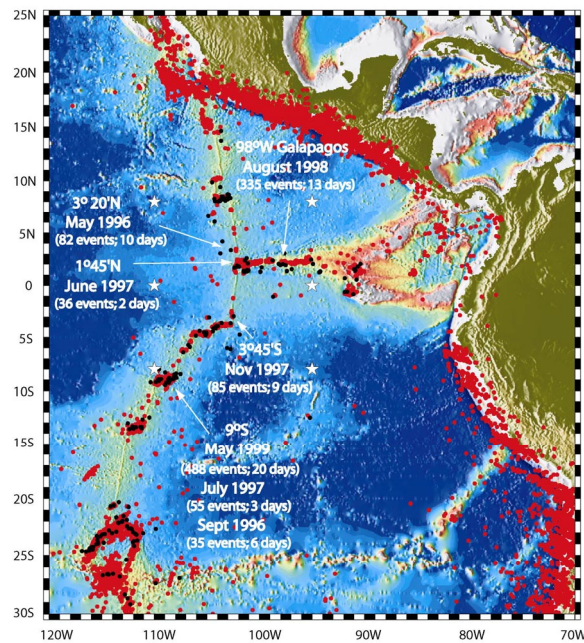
25N
20N
15N
10N
5N
0
5S
10S
15S
20S
25S
30S

98°W Galapagos
August 1998
(335 events; 13 days)

3° 20'N
May 1996
(82 events; 10 days)

1°45'N
June 1997
(36 events; 2 days)

3°45'S
Nov 1997
(85 events; 9 days)

9°S
May 1999
(488 events; 20 days)
July 1997
(55 events; 3 days)
Sept 1996
(35 events; 6 days)

120W 110W 100W 90W 80W 70W